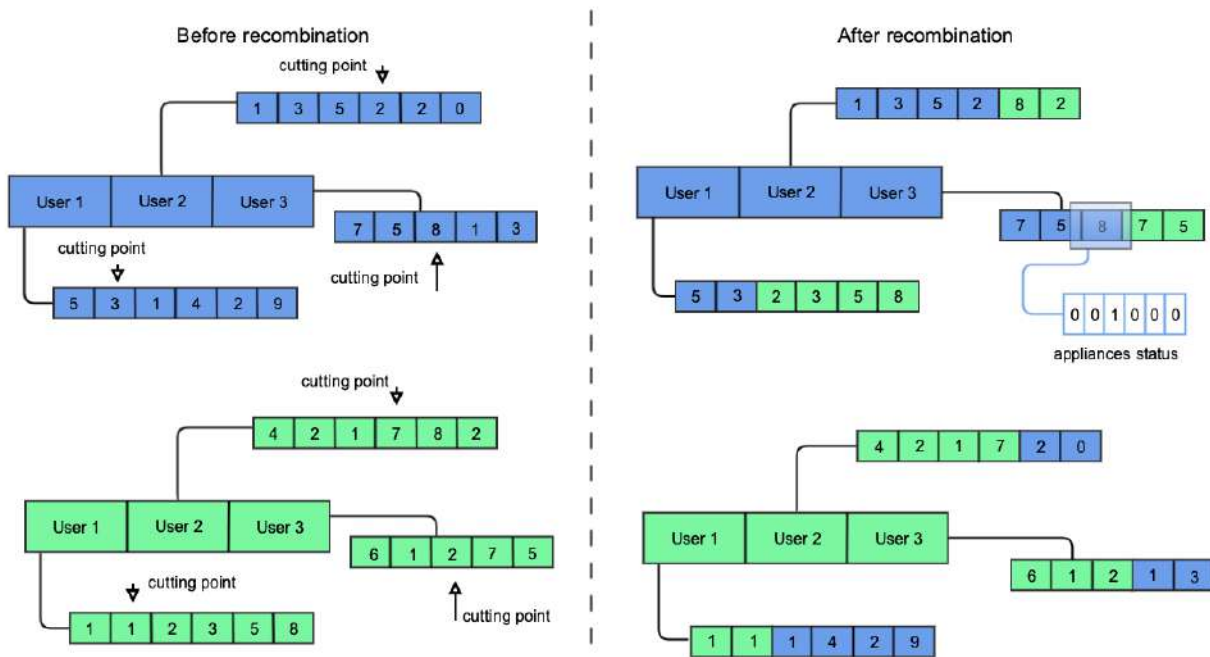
Before recombination

cutting point

1 3 5 2 2 0

User 1 User 2 User 3

7 5 8 1 3

cutting point

cutting point

5 3 1 4 2 9

cutting point

4 2 1 7 8 2

User 1 User 2 User 3

6 1 2 7 5

cutting point

cutting point

1 1 2 3 5 8

After recombination

1 3 5 2 8 2

User 1 User 2 User 3

7 5 8 7 5

5 3 2 3 5 8

0 0 1 0 0 0

appliances status

4 2 1 7 2 0

User 1 User 2 User 3

6 1 2 1 3

1 1 1 4 2 9